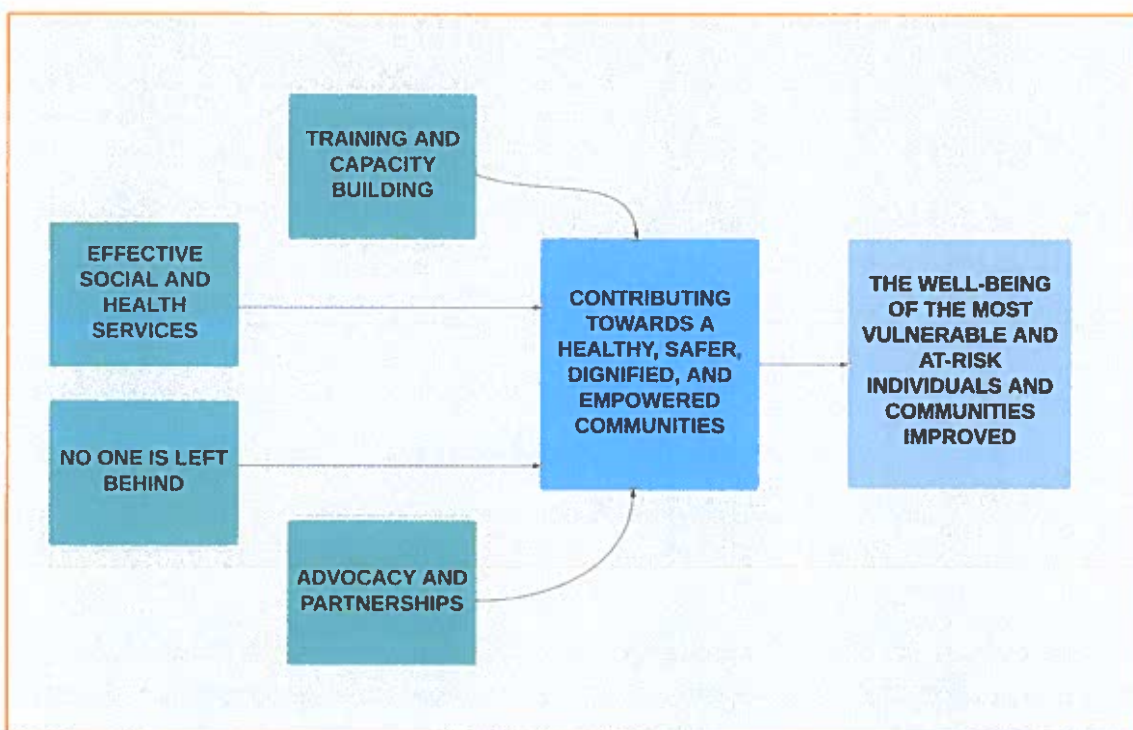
TRAINING AND CAPACITY BUILDING

EFFECTIVE SOCIAL AND HEALTH SERVICES

NO ONE IS LEFT BEHIND

ADVOCACY AND PARTNERSHIPS

CONTRIBUTING TOWARDS A HEALTHY, SAFER, DIGNIFIED, AND EMPOWERED COMMUNITIES

THE WELL-BEING OF THE MOST VULNERABLE AND AT-RISK INDIVIDUALS AND COMMUNITIES IMPROVED